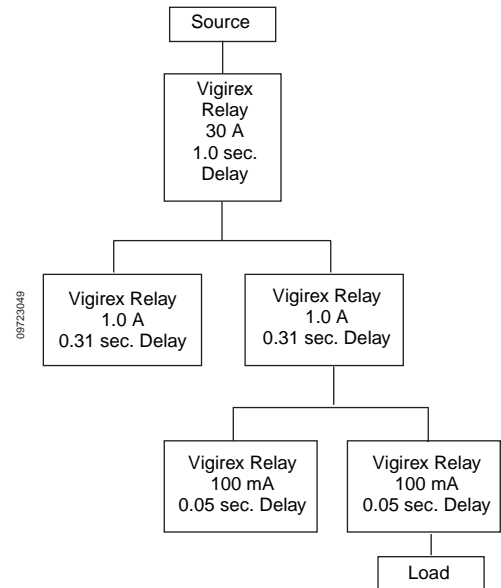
Source

Vigirex Relay 30 A 1.0 sec. Delay

09723049

Vigirex Relay 1.0 A 0.31 sec. Delay

Vigirex Relay 1.0 A 0.31 sec. Delay

Vigirex Relay 100 mA 0.05 sec. Delay

Vigirex Relay 100 mA 0.05 sec. Delay

Load